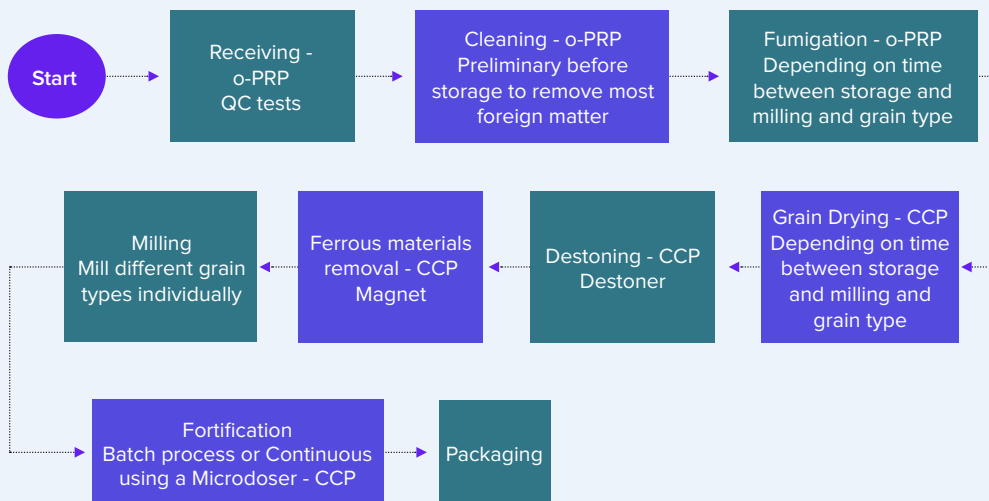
Start

Receiving - o-PRP QC tests

Cleaning - o-PRP Preliminary before storage to remove most foreign matter

Fumigation - o-PRP Depending on time between storage and milling and grain type

Grain Drying - CCP Depending on time between storage and milling and grain type

Destoning - CCP Destoner

Ferrous materials removal - CCP Magnet

Milling Mill different grain types individually

Fortification Batch process or Continuous using a Microdoser - CCP

Packaging